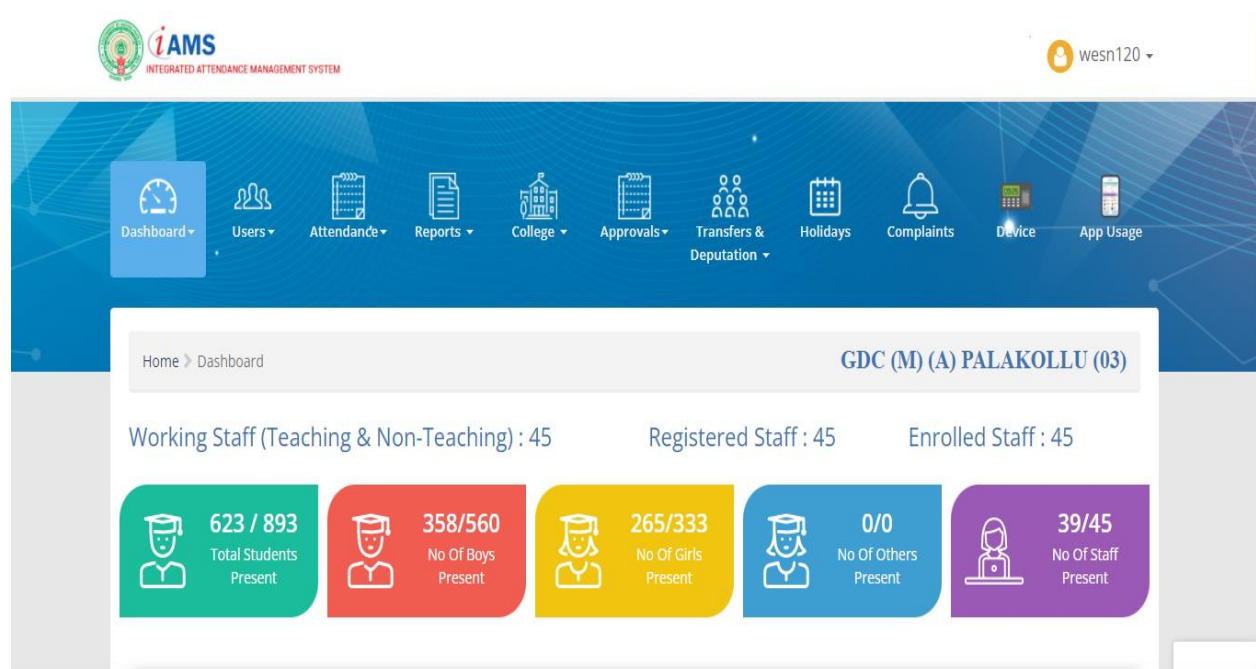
iAMS
INTEGRATED ATTENDANCE MANAGEMENT SYSTEM

wesn120

Dashboard
Users
Attendance
Reports
College
Approvals
Transfers & Deputation
Holidays
Complaints
Device
App Usage

Home > Dashboard

GDC (M) (A) PALAKOLLU (03)

Working Staff (Teaching & Non-Teaching) : 45

Registered Staff : 45

Enrolled Staff : 45

623 / 893
Total Students Present

358/560
No Of Boys Present

265/333
No Of Girls Present

0/0
No Of Others Present

39/45
No Of Staff Present